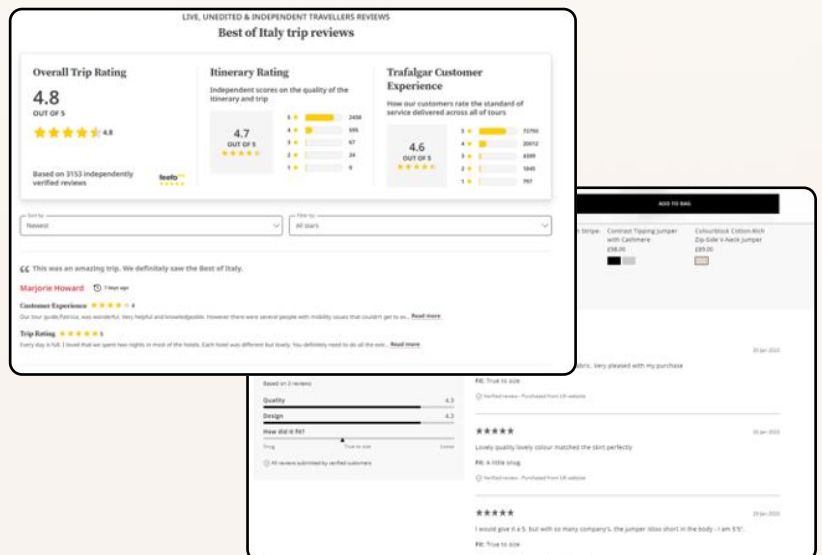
LIVE, UNEDITED & INDEPENDENT TRAVELLERS REVIEWS
Best of Italy trip reviews

Overall Trip Rating
4.8
OUT OF 5
★★★★★ 4.8
Based on 3153 independently verified reviews
feefo

Itinerary Rating
Independent scores on the quality of the itinerary and trip
4.7
OUT OF 5

| | |
|---|---|
| 5 ★ | 2458 |
| 4 ★ | 595 |
| 3 ★ | 67 |
| 2 ★ | 24 |
| 1 ★ | 9 |

Trafalgar Customer Experience
How our customers rate the standard of service delivered across all of tours
4.6
OUT OF 5

| | |
|---|---|
| 5 ★ | 72793 |
| 4 ★ | 20012 |
| 3 ★ | 6309 |
| 2 ★ | 1845 |
| 1 ★ | 797 |

Sort by
Newest
Filter by
All stars

" This was an amazing trip. We definitely saw the Best of Italy.
Marjorie Howard 7 days ago
Customer Experience ★★★★ 4
Our tour guide,Patricia, was wonderful. Very helpful and knowledgeable. However there were several people with mobility issues that couldn't get to ev... Read more
Trip Rating ★★★★★ 5
Every day is full. I loved that we spent two nights in most of the hotels. Each hotel was different but lovely. You definitely need to do all the extr... Read more

ADD TO BAG
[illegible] Stripe
Contrast Tipping Jumper with Cashmere
£98.00
Colourblock Cotton-Rich Zip-Side V-Neck Jumper
£89.00

Based on 3 reviews
Quality 4.3
Design 4.3
How did it fit?
Snug True to size Loose
All reviews submitted by verified customers

30 Jan 2023
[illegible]bric. Very pleased with my purchase
Fit: True to size
Verified review - Purchased from UK website

★★★★★ 30 Jan 2023
Lovely quality lovely colour matched the skirt perfectly
Fit: A little snug
Verified review - Purchased from UK website

★★★★ 29 Jan 2023
I would give it a 5, but with so many company's, the jumper is too short in the body - I am 5'5".
Fit: True to size